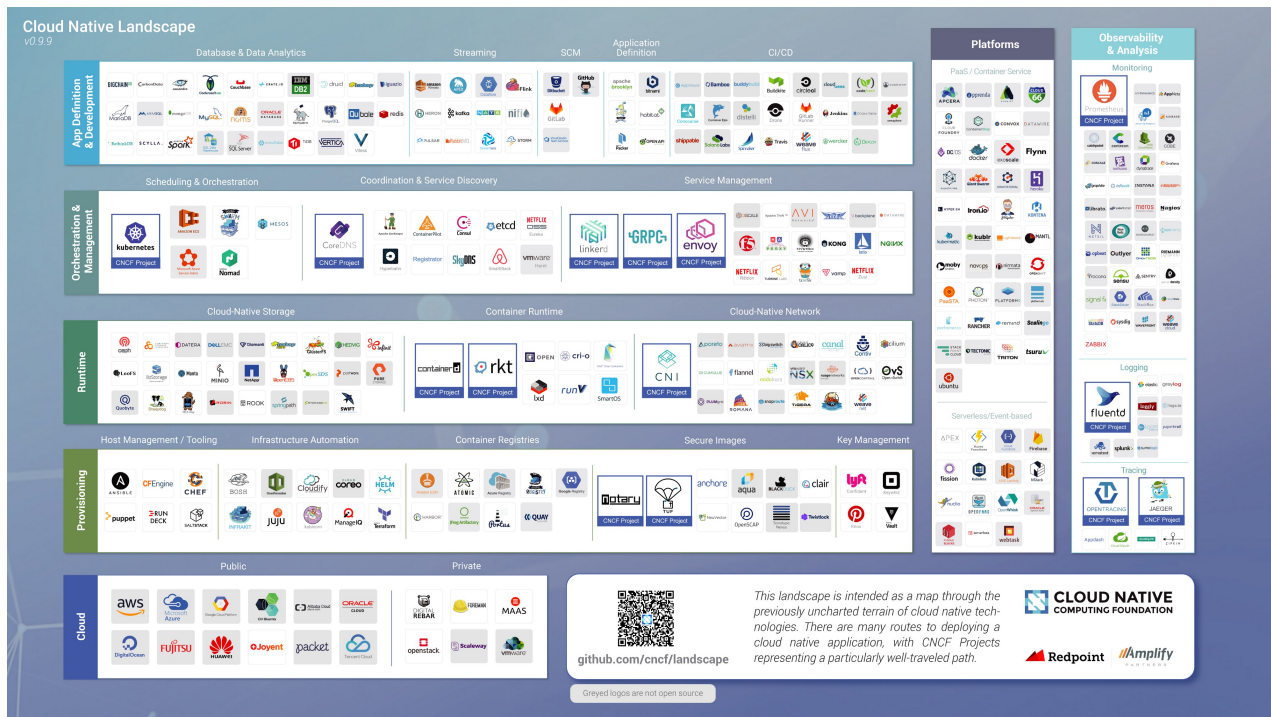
Cloud Native Landscape
v0.9.9

App Definition & Development

Database & Data Analytics

Streaming

SCM

Application Definition

CI/CD

Orchestration & Management

Scheduling & Orchestration

kubernetes
CNCF Project

MESOS

Nomad

Coordination & Service Discovery

CoreDNS
CNCF Project

Consul

etcd

Registrator

SkyDNS

Service Management

linkerd
CNCF Project

GRPC
CNCF Project

envoy
CNCF Project

KONG

NGINX

Runtime

Cloud-Native Storage

MINIO

ROOK

SWIFT

Container Runtime

containerd
CNCF Project

rkt
CNCF Project

OPEN

cri-o

lxd

runV

Cloud-Native Network

CNI
CNCF Project

flannel

canal

Cilium

Provisioning

Host Management / Tooling

ANSIBLE

CFEngine

CHEF

puppet

RUN DECK

SALTSTACK

Infrastructure Automation

BOSH

Cloudify

HELM

juju

ManageIQ

Terraform

Container Registries

ATOMIC

QUAY

Secure Images

Notary
CNCF Project

TUF
CNCF Project

anchore

aqua

clair

OpenSCAP

Twistlock

Key Management

Vault

Cloud

Public

aws

Microsoft Azure

Google Cloud Platform

ORACLE CLOUD

DigitalOcean

FUJITSU

HUAWEI

Joyent

packet

Tencent Cloud

Private

DIGITAL REBAR

FOREMAN

MAAS

openstack

Scaleway

vmware

github.com/cncf/landscape

This landscape is intended as a map through the previously uncharted terrain of cloud native technologies. There are many routes to deploying a cloud native application, with CNCF Projects representing a particularly well-traveled path.

CLOUD NATIVE COMPUTING FOUNDATION

Redpoint

Amplify PARTNERS

Greyed logos are not open source

Platforms

PaaS / Container Service

APCERA

CLOUD FOUNDRY

docker

Flynn

kubernetes

kubic

RANCHER

TECTONIC

TRITON

tsuru

ubuntu

Serverless/Event-based

APEX

fission

Firebase

OpenWhisk

webtask

Observability & Analysis

Monitoring

Prometheus
CNCF Project

Nagios

Outlyer

sensu

ZABBIX

Logging

fluentd
CNCF Project

graylog

splunk

Tracing

OPENTRACING
CNCF Project

JAEGER
CNCF Project

ZIPKIN